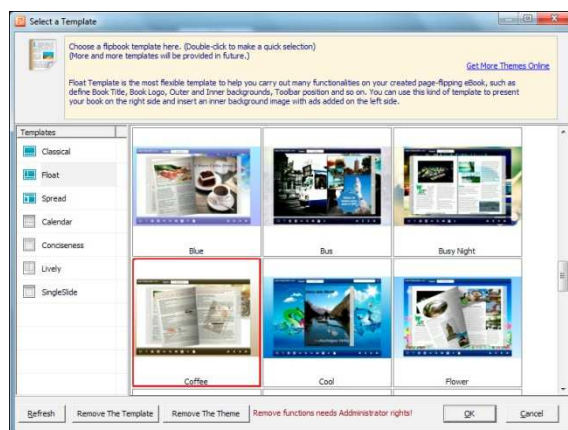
Select a Template

Choose a flipbook template here. (Double-click to make a quick selection)
(More and more templates will be provided in future.)

Get More Themes Online

Float Template is the most flexible template to help you carry out many functionalities on your created page-flipping eBook, such as define Book Title, Book Logo, Outer and Inner backgrounds, Toolbar position and so on. You can use this kind of template to present your book on the right side and insert an inner background image with ads added on the left side.

Templates

Classical

Float

Spread

Calendar

Conciseness

Lively

SingleSlide

Blue

Bus

Busy Night

Coffee

Cool

Flower

Refresh

Remove The Template

Remove The Theme

Remove functions needs Addministrator rights!

OK

Cancel